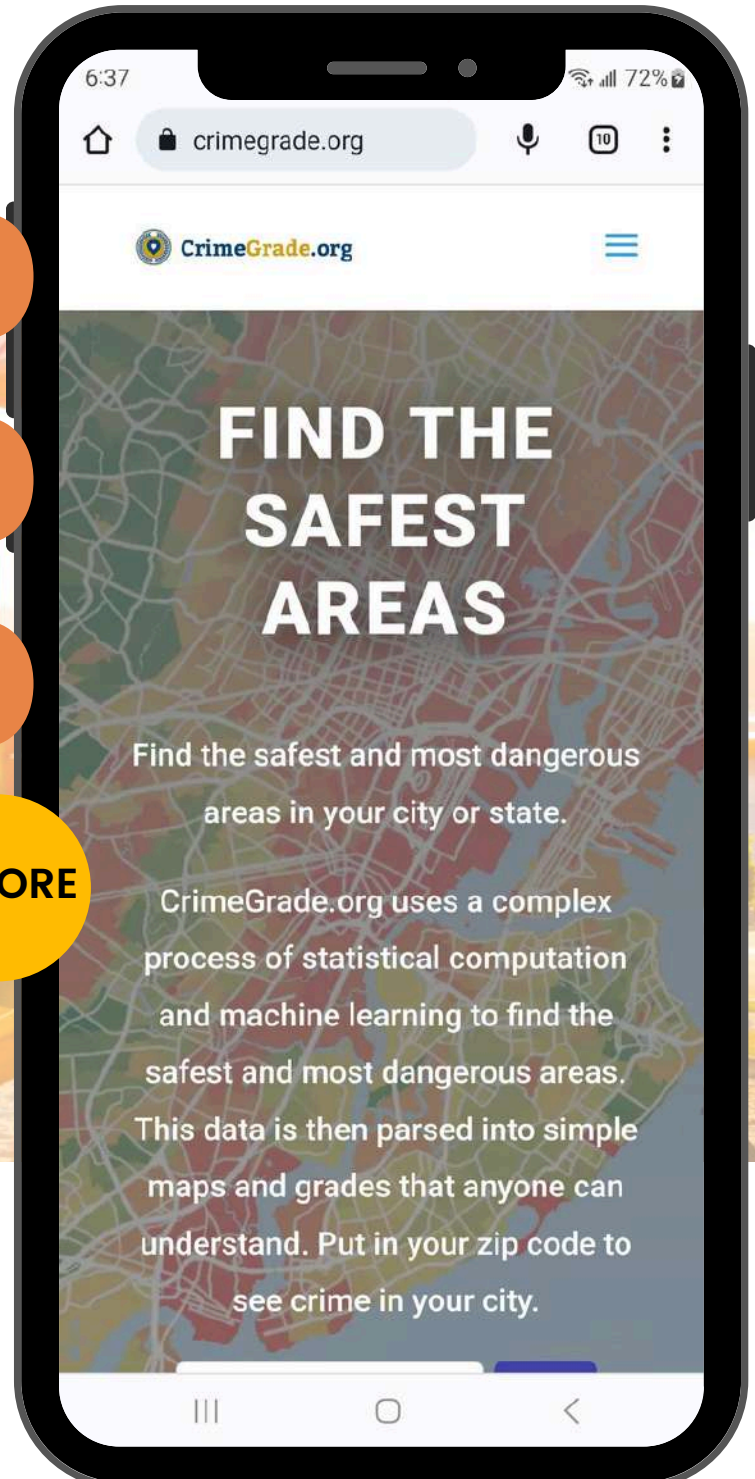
6:37

72%

crimegrade.org

10

CrimeGrade.org

ORE

FIND THE SAFEST AREAS

Find the safest and most dangerous areas in your city or state.

CrimeGrade.org uses a complex process of statistical computation and machine learning to find the safest and most dangerous areas. This data is then parsed into simple maps and grades that anyone can understand. Put in your zip code to see crime in your city.